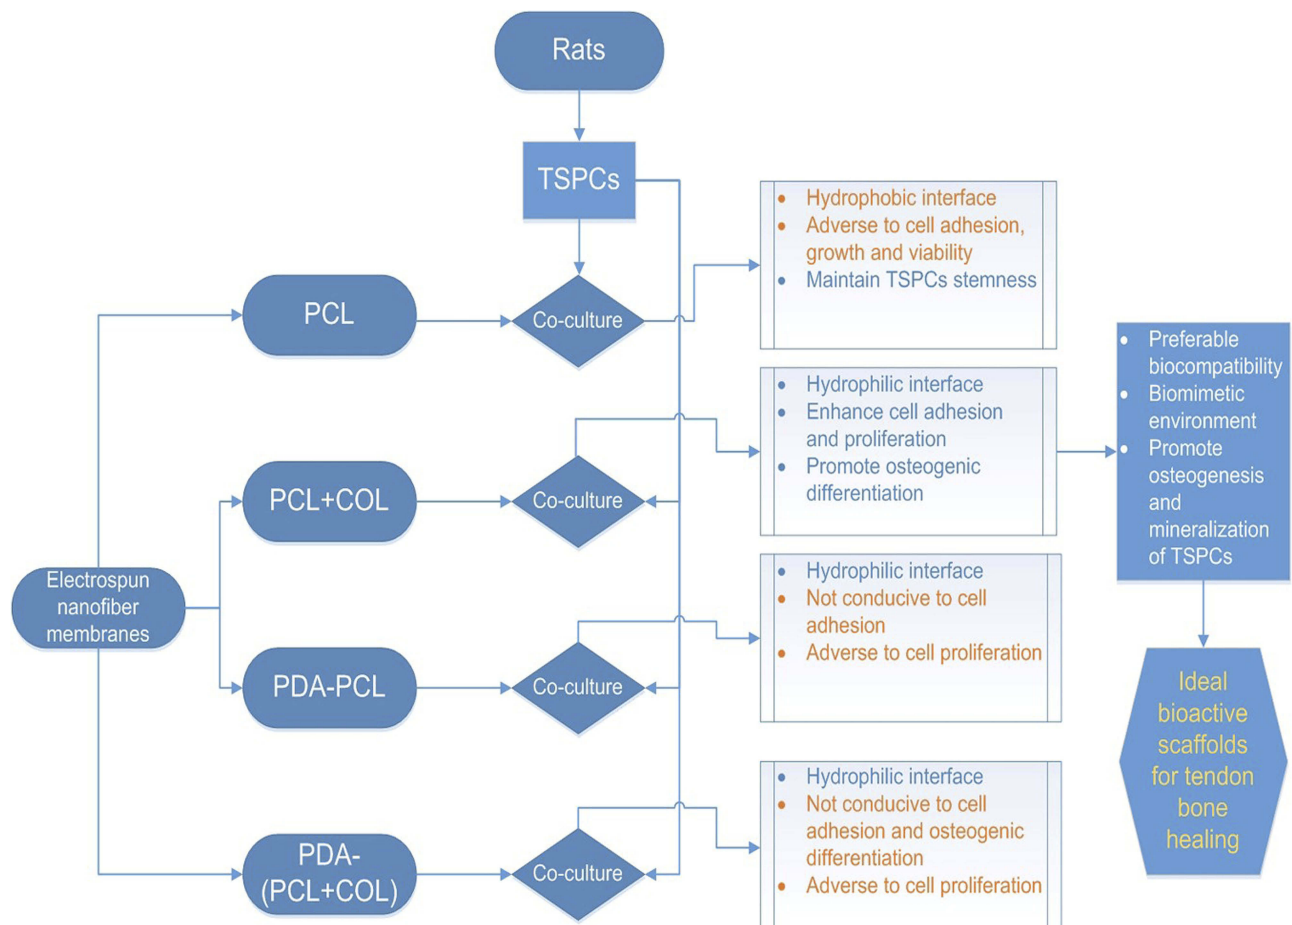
Rats

TSPCs

PCL

Co-culture

• Hydrophobic interface
• Adverse to cell adhesion, growth and viability
• Maintain TSPCs stemness

• Hydrophilic interface
• Enhance cell adhesion and proliferation
• Promote osteogenic differentiation

• Preferable biocompatibility
• Biomimetic environment
• Promote osteogenesis and mineralization of TSPCs

PCL+COL

Co-culture

Electrospun nanofiber membranes

• Hydrophilic interface
• Not conducive to cell adhesion
• Adverse to cell proliferation

PDA-PCL

Co-culture

Ideal bioactive scaffolds for tendon bone healing

• Hydrophilic interface
• Not conducive to cell adhesion and osteogenic differentiation
• Adverse to cell proliferation

PDA-(PCL+COL)

Co-culture